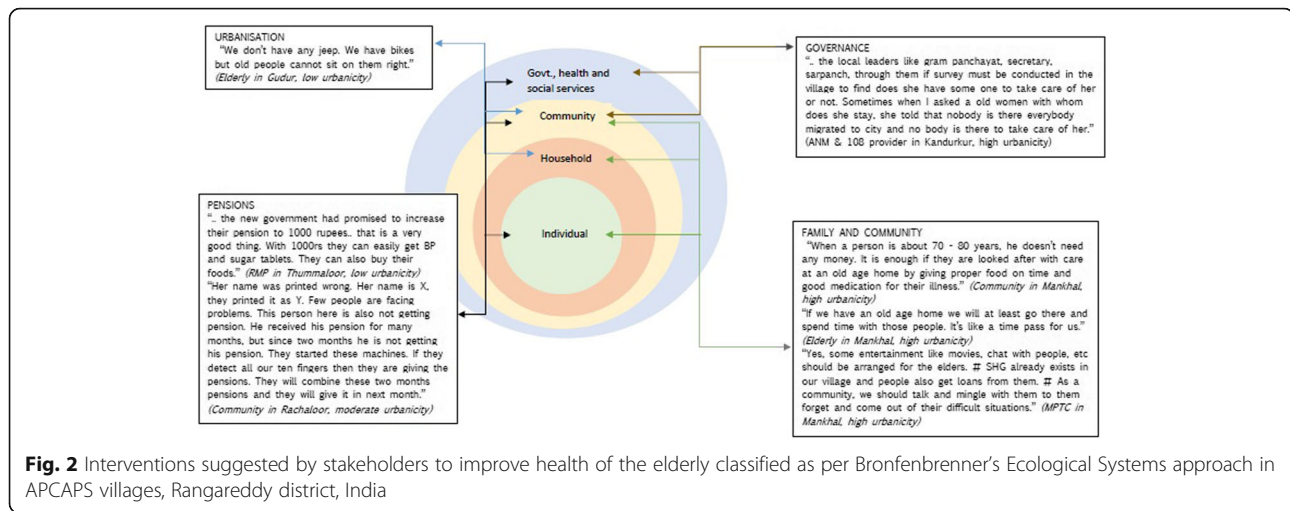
URBANISATION
"We don't have any jeep. We have bikes but old people cannot sit on them right."
(Elderly in Gudur, low urbanicity)

Govt., health and social services

Community

Household

Individual

GOVERNANCE
".. the local leaders like gram panchayat, secretary, sarpanch, through them if survey must be conducted in the village to find does she have some one to take care of her or not. Sometimes when I asked a old women with whom does she stay, she told that nobody is there everybody migrated to city and no body is there to take care of her."
(ANM & 108 provider in Kandurkur, high urbanicity)

PENSIONS
".. the new government had promised to increase their pension to 1000 rupees.. that is a very good thing. With 1000rs they can easily get BP and sugar tablets. They can also buy their foods." (RMP in Thummaloor, low urbanicity)
"Her name was printed wrong. Her name is X, they printed it as Y. Few people are facing problems. This person here is also not getting pension. He received his pension for many months, but since two months he is not getting his pension. They started these machines. If they detect all our ten fingers then they are giving the pensions. They will combine these two months pensions and they will give it in next month."
(Community in Rachaloor, moderate urbanicity)

FAMILY AND COMMUNITY
"When a person is about 70 - 80 years, he doesn't need any money. It is enough if they are looked after with care at an old age home by giving proper food on time and good medication for their illness." (Community in Mankhal, high urbanicity)
"If we have an old age home we will at least go there and spend time with those people. It's like a time pass for us."
(Elderly in Mankhal, high urbanicity)
"Yes, some entertainment like movies, chat with people, etc should be arranged for the elders. # SHG already exists in our village and people also get loans from them. # As a community, we should talk and mingle with them to them forget and come out of their difficult situations." (MPTC in Mankhal, high urbanicity)

Fig. 2 Interventions suggested by stakeholders to improve health of the elderly classified as per Bronfenbrenner's Ecological Systems approach in APCAPS villages, Rangareddy district, India